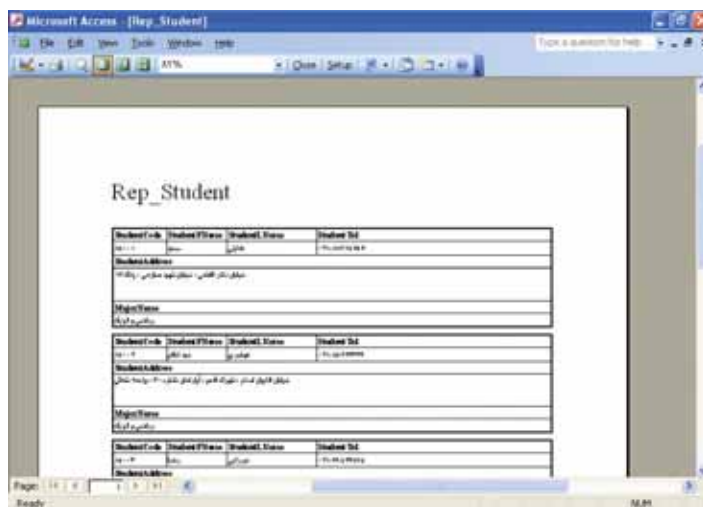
Microsoft Access - [Rep_Student]

File Edit View Tools Window Help

Type a question for help

85%

Close Setup

Rep_Student

| StudentCode | StudentFName | StudentLName | StudentTel |
|---|---|---|---|
| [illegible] | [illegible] | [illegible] | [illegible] |

StudentAddress

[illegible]

MajorName

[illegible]

| StudentCode | StudentFName | StudentLName | StudentTel |
|---|---|---|---|
| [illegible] | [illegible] | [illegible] | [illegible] |

StudentAddress

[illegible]

MajorName

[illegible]

| StudentCode | StudentFName | StudentLName | StudentTel |
|---|---|---|---|
| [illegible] | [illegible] | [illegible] | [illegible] |

StudentAddress

Page: 1

Ready

NUM